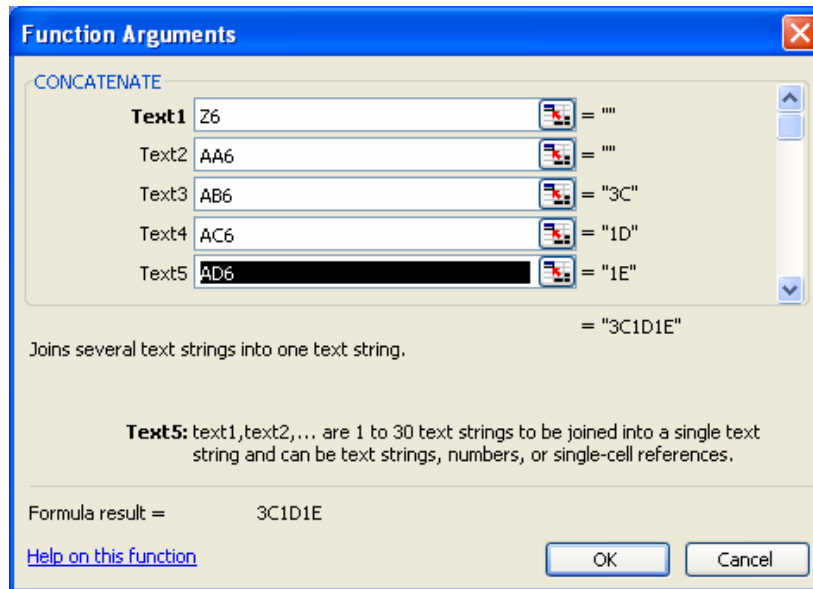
Function Arguments

CONCATENATE

Text1 Z6 = ""

Text2 AA6 = ""

Text3 AB6 = "3C"

Text4 AC6 = "1D"

Text5 AD6 = "1E"

= "3C1D1E"

Joins several text strings into one text string.

Text5: text1,text2,... are 1 to 30 text strings to be joined into a single text string and can be text strings, numbers, or single-cell references.

Formula result = 3C1D1E

Help on this function

OK

Cancel